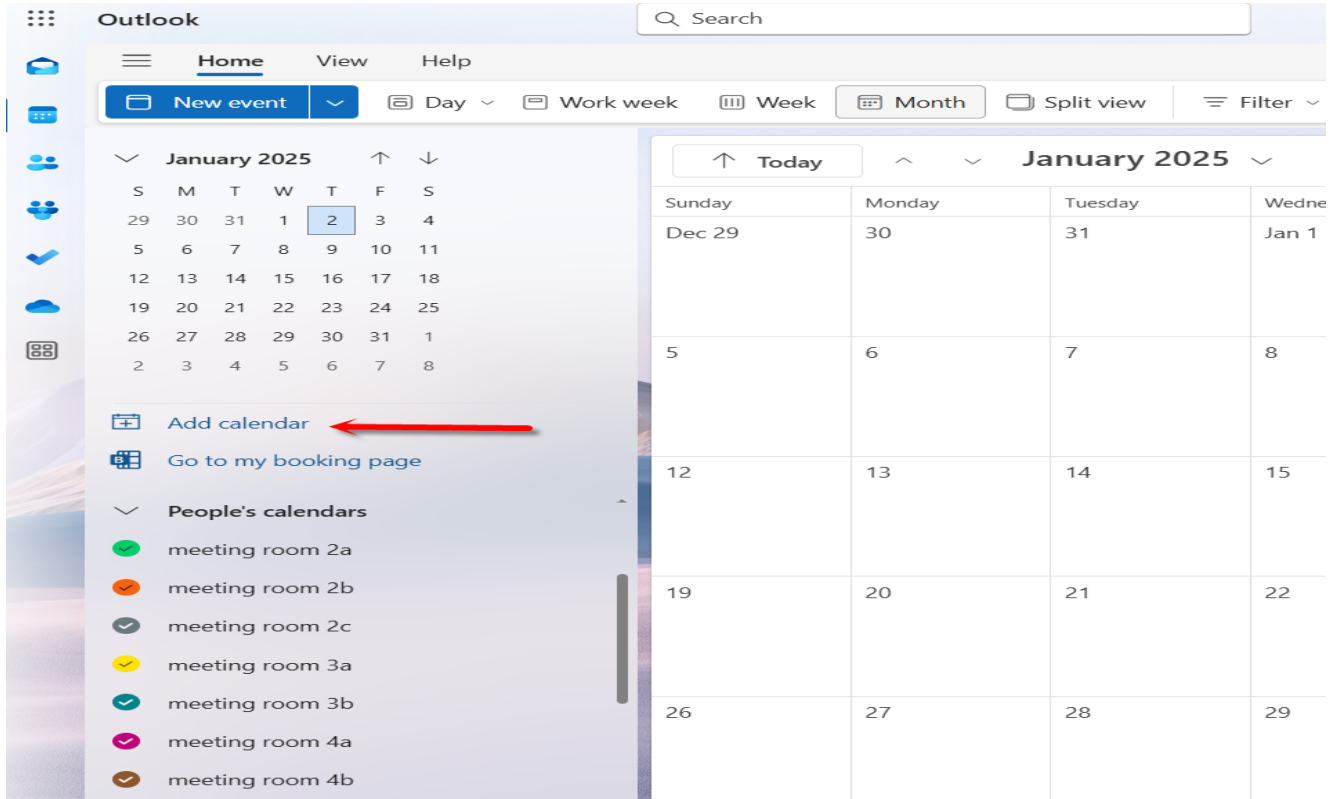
Outlook

Search

Home View Help

New event

Day

Work week

Week

Month

Split view

Filter

January 2025

| S | M | T | W | T | F | S |
|---|---|---|---|---|---|---|
| 29 | 30 | 31 | 1 | 2 | 3 | 4 |
| 5 | 6 | 7 | 8 | 9 | 10 | 11 |
| 12 | 13 | 14 | 15 | 16 | 17 | 18 |
| 19 | 20 | 21 | 22 | 23 | 24 | 25 |
| 26 | 27 | 28 | 29 | 30 | 31 | 1 |
| 2 | 3 | 4 | 5 | 6 | 7 | 8 |

Add calendar

Go to my booking page

People's calendars

meeting room 2a

meeting room 2b

meeting room 2c

meeting room 3a

meeting room 3b

meeting room 4a

meeting room 4b

Today

January 2025

| Sunday | Monday | Tuesday | Wedne |
|---|---|---|---|
| Dec 29 | 30 | 31 | Jan 1 |
| 5 | 6 | 7 | 8 |
| 12 | 13 | 14 | 15 |
| 19 | 20 | 21 | 22 |
| 26 | 27 | 28 | 29 |